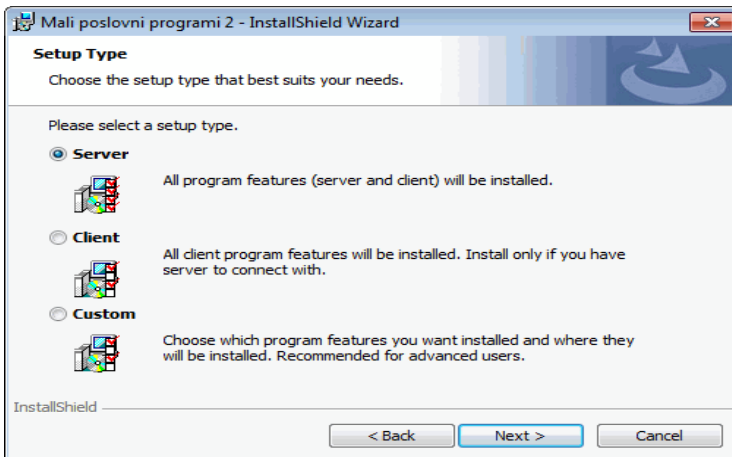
Mali poslovni programi 2 - InstallShield Wizard

Setup Type

Choose the setup type that best suits your needs.

Please select a setup type.

Server

All program features (server and client) will be installed.

Client

All client program features will be installed. Install only if you have server to connect with.

Custom

Choose which program features you want installed and where they will be installed. Recommended for advanced users.

InstallShield

< Back

Next >

Cancel